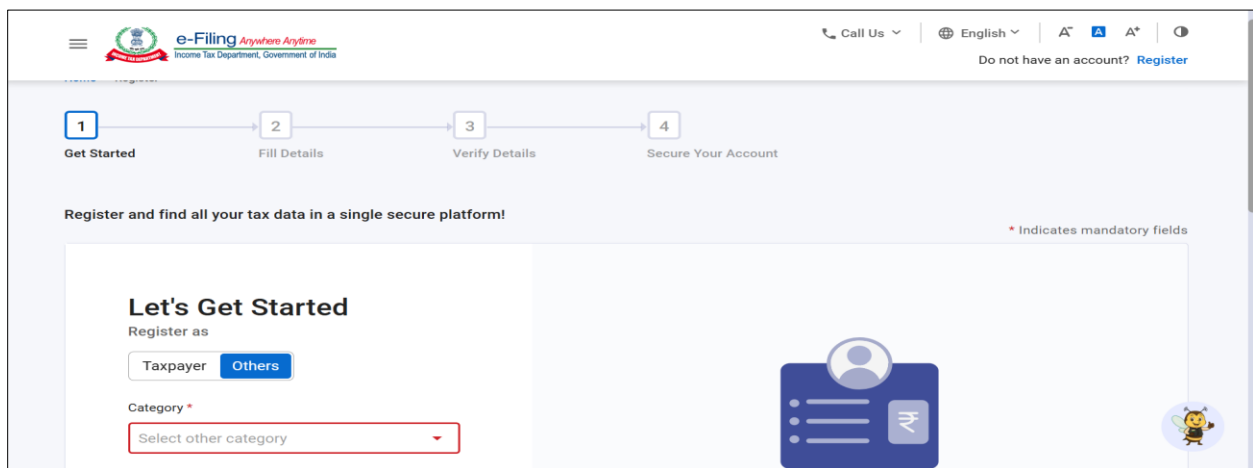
e-Filing Anywhere Anytime
Income Tax Department, Government of India

Call Us English A⁻ A A⁺

Do not have an account? Register

1 Get Started
2 Fill Details
3 Verify Details
4 Secure Your Account

Register and find all your tax data in a single secure platform!

* Indicates mandatory fields

Let's Get Started

Register as

Taxpayer Others

Category *

Select other category

₹